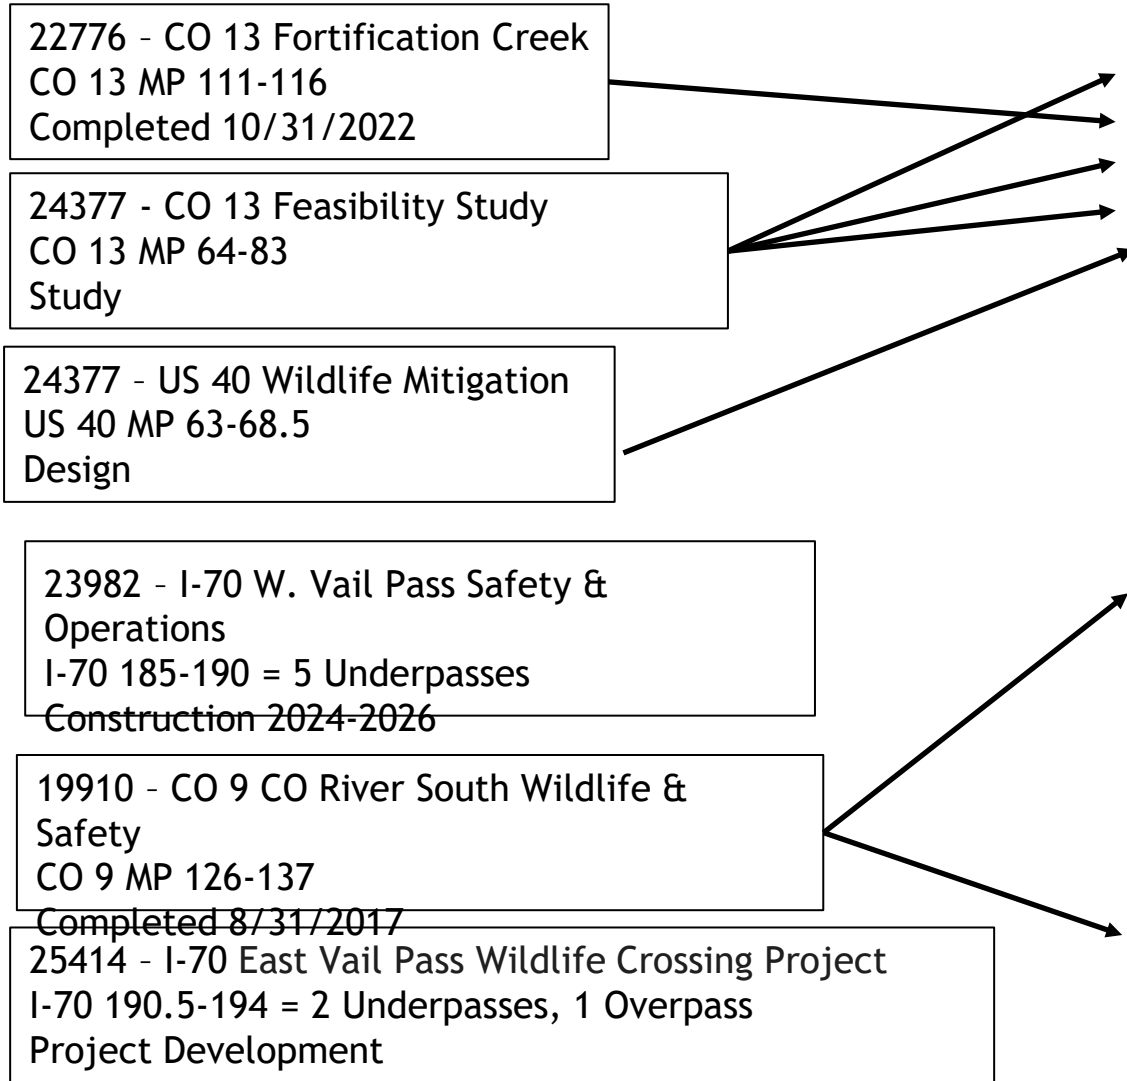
22776 – CO 13 Fortification Creek
CO 13 MP 111-116
Completed 10/31/2022

24377 - CO 13 Feasibility Study
CO 13 MP 64-83
Study

24377 – US 40 Wildlife Mitigation
US 40 MP 63-68.5
Design

23982 – I-70 W. Vail Pass Safety & Operations
I-70 185-190 = 5 Underpasses
Construction 2024-2026

19910 – CO 9 CO River South Wildlife & Safety
CO 9 MP 126-137
Completed 8/31/2017

25414 – I-70 East Vail Pass Wildlife Crossing Project
I-70 190.5-194 = 2 Underpasses, 1 Overpass
Project Development